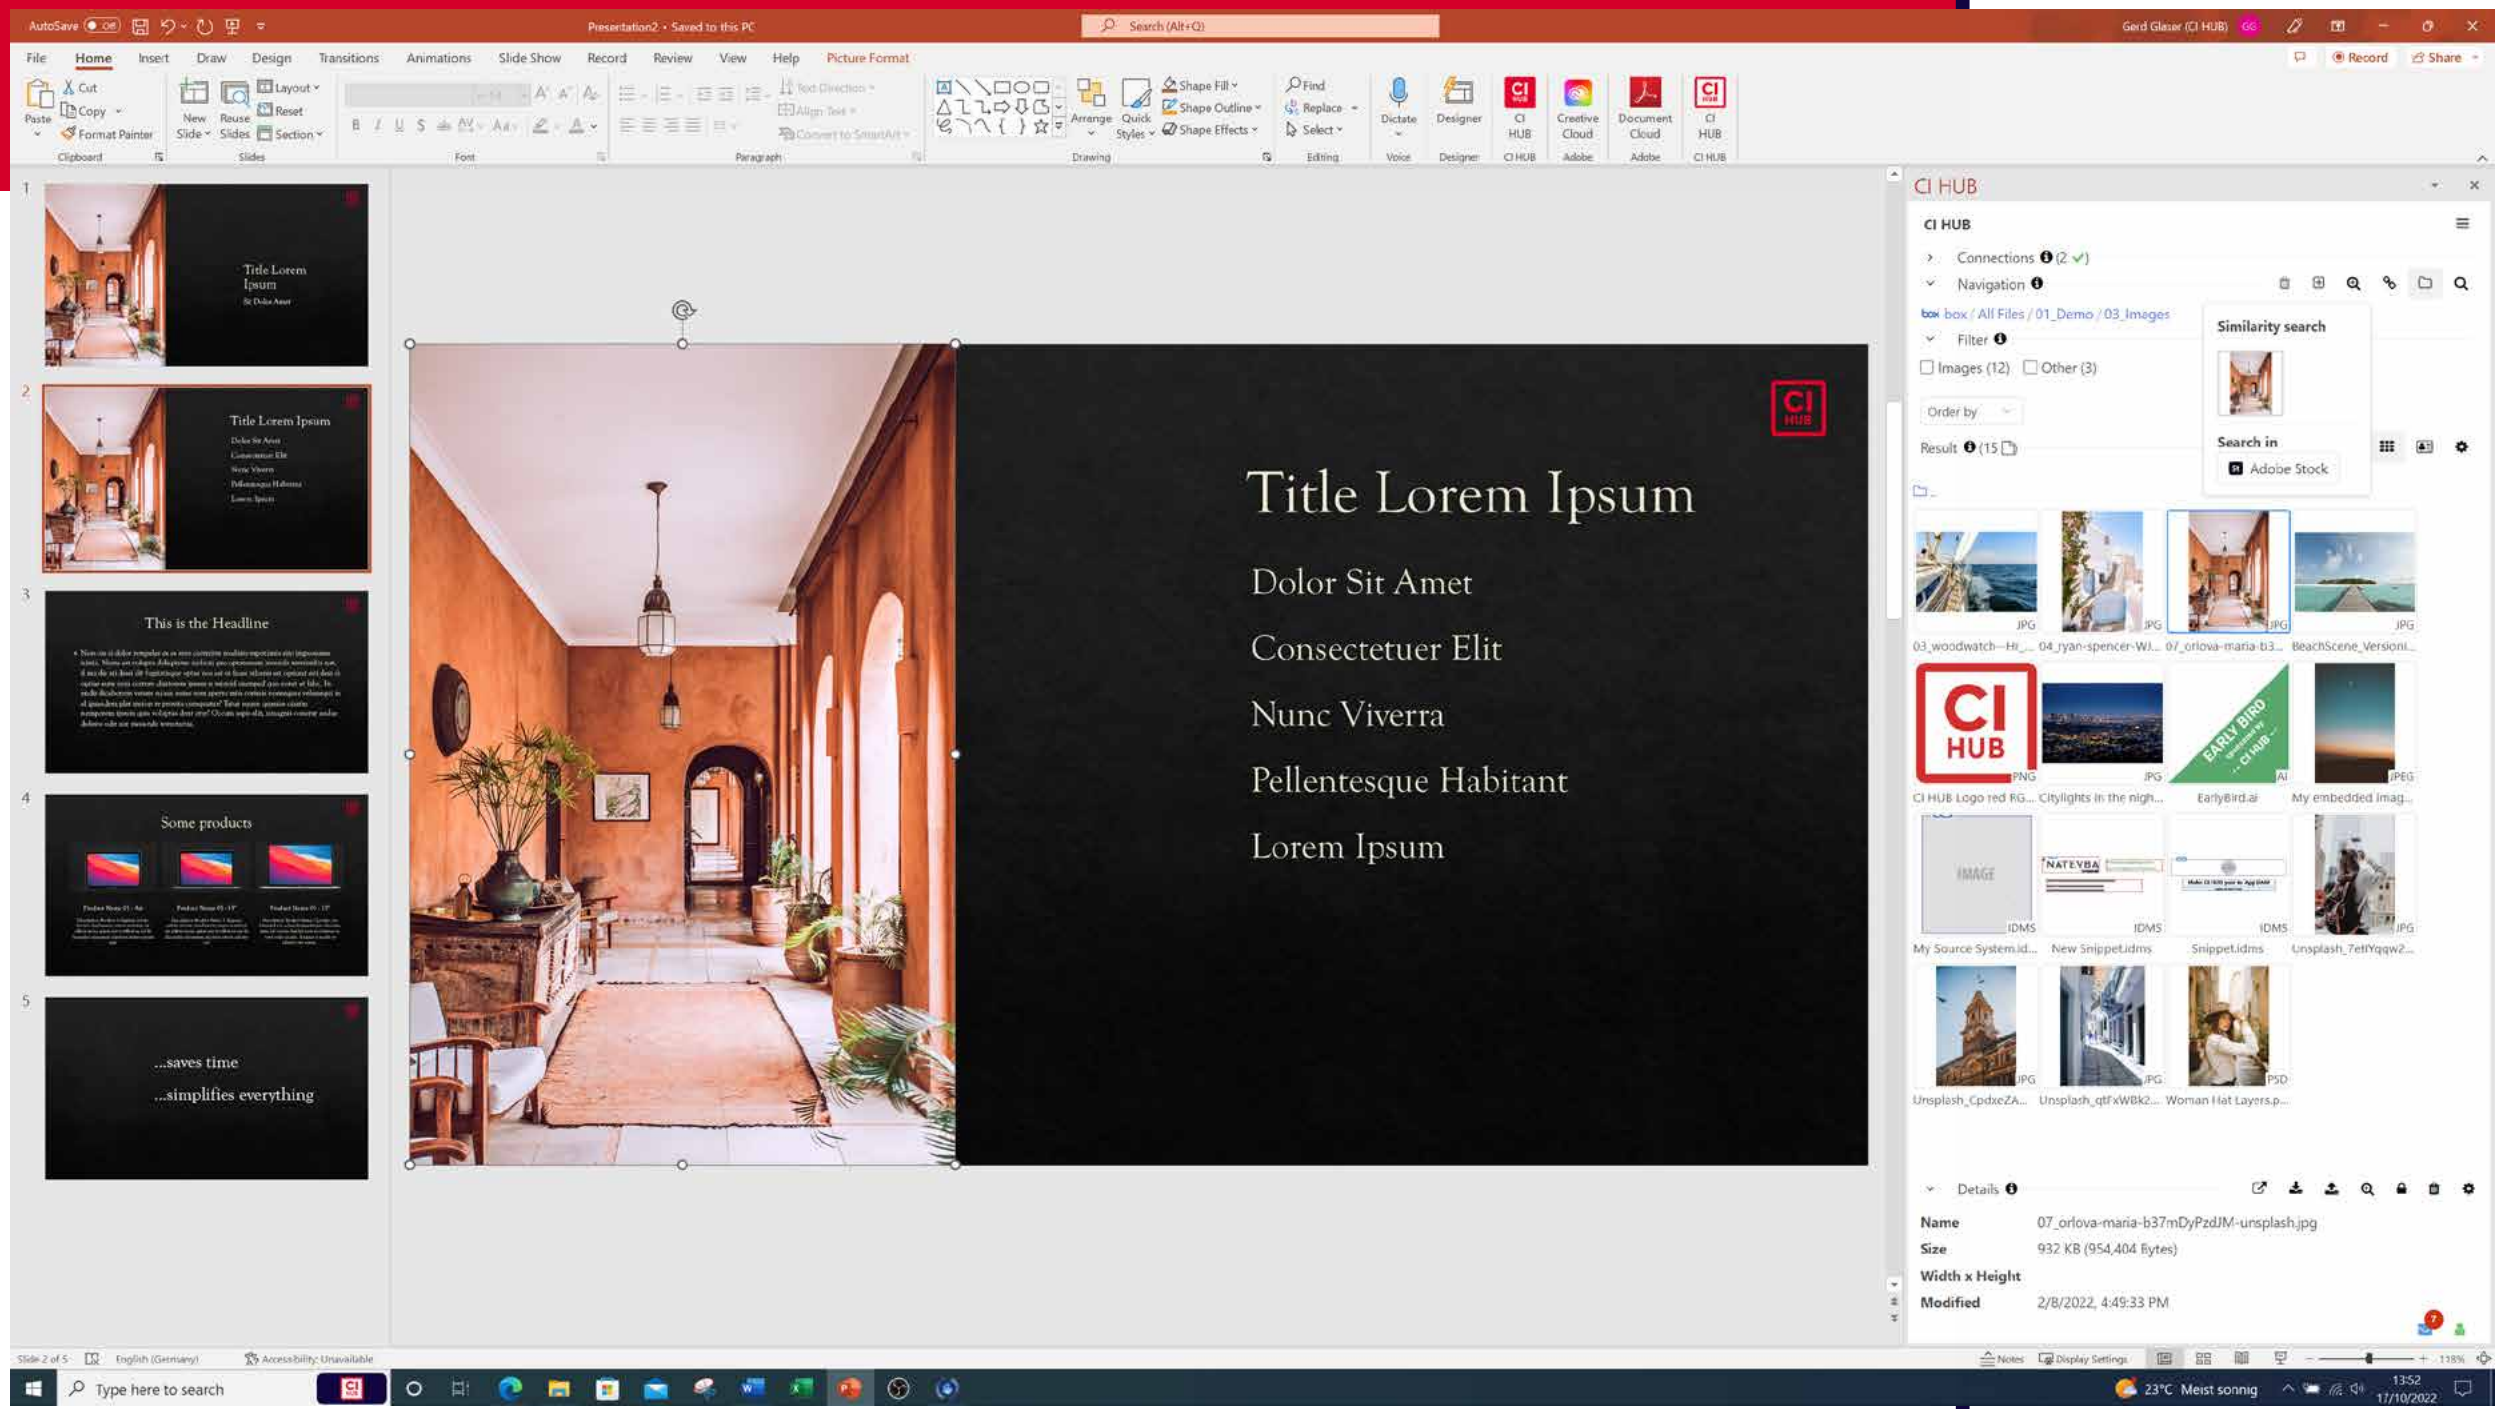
AutoSave Off Presentation2 • Saved to this PC Search (Alt+Q) Gerd Glaser (CI HUB) GG

File Home Insert Draw Design Transitions Animations Slide Show Record Review View Help Picture Format Record Share

Paste Cut Copy Format Painter Clipboard New Slide Reuse Slides Layout Reset Section Slides Font Paragraph Text Direction Align Text Convert to SmartArt Drawing Arrange Quick Styles Shape Fill Shape Outline Shape Effects Find Replace Select Editing Dictate Voice Designer Designer CI HUB CI HUB Creative Cloud Adobe Document Cloud Adobe CI HUB CI HUB

1
Title Lorem Ipsum
Sit Dolor Amet

2
Title Lorem Ipsum
Dolor Sit Amet
Consectetuer Elit
Nunc Viverra
Pellentesque Habitant
Lorem Ipsum

3
This is the Headline

4
Some products

5
...saves time
...simplifies everything

Title Lorem Ipsum
Dolor Sit Amet
Consectetuer Elit
Nunc Viverra
Pellentesque Habitant
Lorem Ipsum

CI HUB

CI HUB
CI HUB
Connections (2 ✓)
Navigation
box / All Files / 01_Demo / 03_Images
Filter
Images (12) Other (3)
Order by
Result (15
Similarity search
Search in
Adobe Stock

03_woodwatch--Hi... 04_ryan-spencer-Wl... 07_orlova-maria-b3... BeachScene_Version...
CI HUB Logo red RG... Citylights in the nigh... EarlyBird.ai My embedded imag...
My Source System.id... New Snippet.idms Snippet.idms Unsplash_7etfYqqw2...
Unsplash_CpdxeZA... Unsplash_qtFxWBk2... Woman Hat Layers.p...

Details
Name 07_orlova-maria-b37mDyPzdJM-unsplash.jpg
Size 932 KB (954,404 Bytes)
Width x Height
Modified 2/8/2022, 4:49:33 PM

Slide 2 of 5 English (Germany) Accessibility: Unavailable Notes Display Settings 118%

Type here to search 23°C Meist sonnig 13:52 17/10/2022